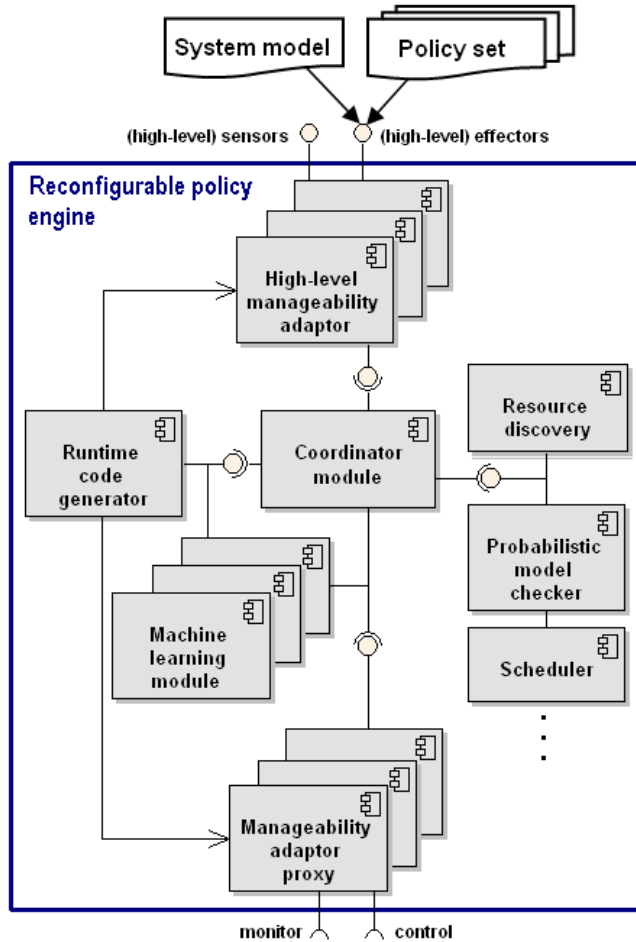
System model

Policy set

(high-level) sensors

(high-level) effectors

Reconfigurable policy engine

High-level manageability adaptor

Resource discovery

Runtime code generator

Coordinator module

Probabilistic model checker

Machine learning module

Scheduler

.
.
.

Manageability adaptor proxy

monitor

control